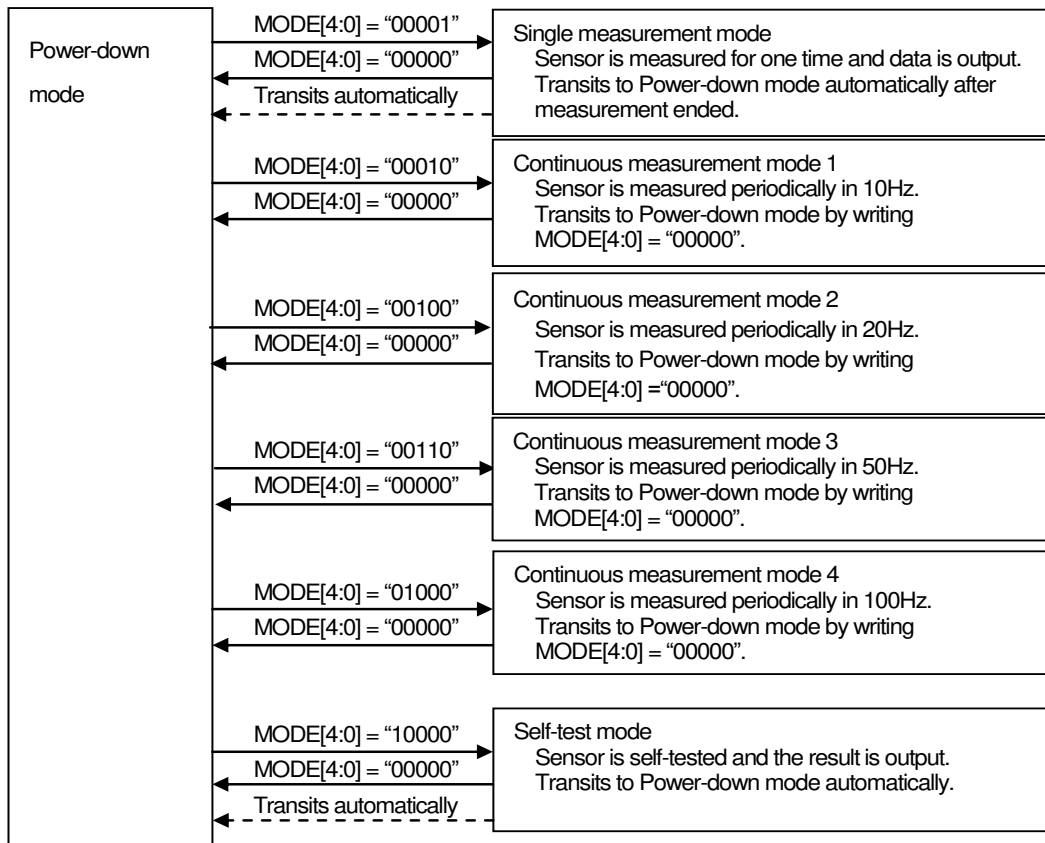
Power-down mode

MODE[4:0] = “00001”
MODE[4:0] = “00000”
Transits automatically

Single measurement mode
Sensor is measured for one time and data is output.
Transits to Power-down mode automatically after measurement ended.

MODE[4:0] = “00010”
MODE[4:0] = “00000”

Continuous measurement mode 1
Sensor is measured periodically in 10Hz.
Transits to Power-down mode by writing MODE[4:0] = “00000”.

MODE[4:0] = “00100”
MODE[4:0] = “00000”

Continuous measurement mode 2
Sensor is measured periodically in 20Hz.
Transits to Power-down mode by writing MODE[4:0] =“00000”.

MODE[4:0] = “00110”
MODE[4:0] = “00000”

Continuous measurement mode 3
Sensor is measured periodically in 50Hz.
Transits to Power-down mode by writing MODE[4:0] = “00000”.

MODE[4:0] = “01000”
MODE[4:0] = “00000”

Continuous measurement mode 4
Sensor is measured periodically in 100Hz.
Transits to Power-down mode by writing MODE[4:0] = “00000”.

MODE[4:0] = “10000”
MODE[4:0] = “00000”
Transits automatically

Self-test mode
Sensor is self-tested and the result is output.
Transits to Power-down mode automatically.